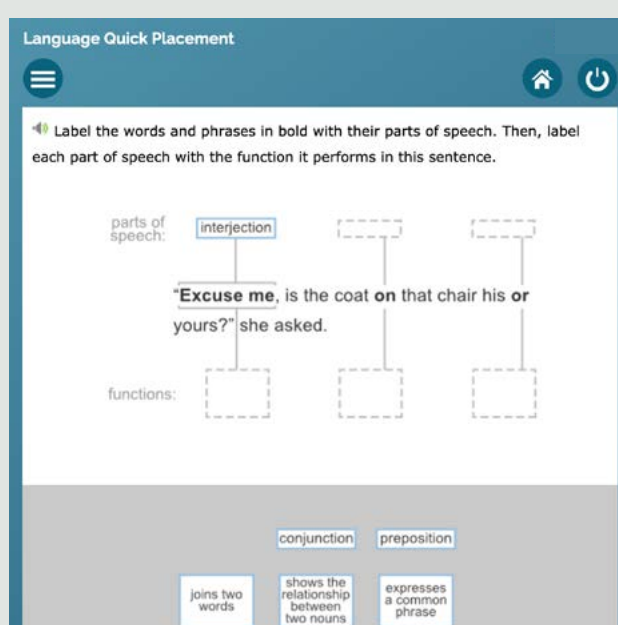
Language Quick Placement

Label the words and phrases in bold with their parts of speech. Then, label each part of speech with the function it performs in this sentence.

parts of speech:

interjection

"**Excuse me**, is the coat **on** that chair his **or** yours?" she asked.

functions:

conjunction

preposition

joins two words

shows the relationship between two nouns

expresses a common phrase